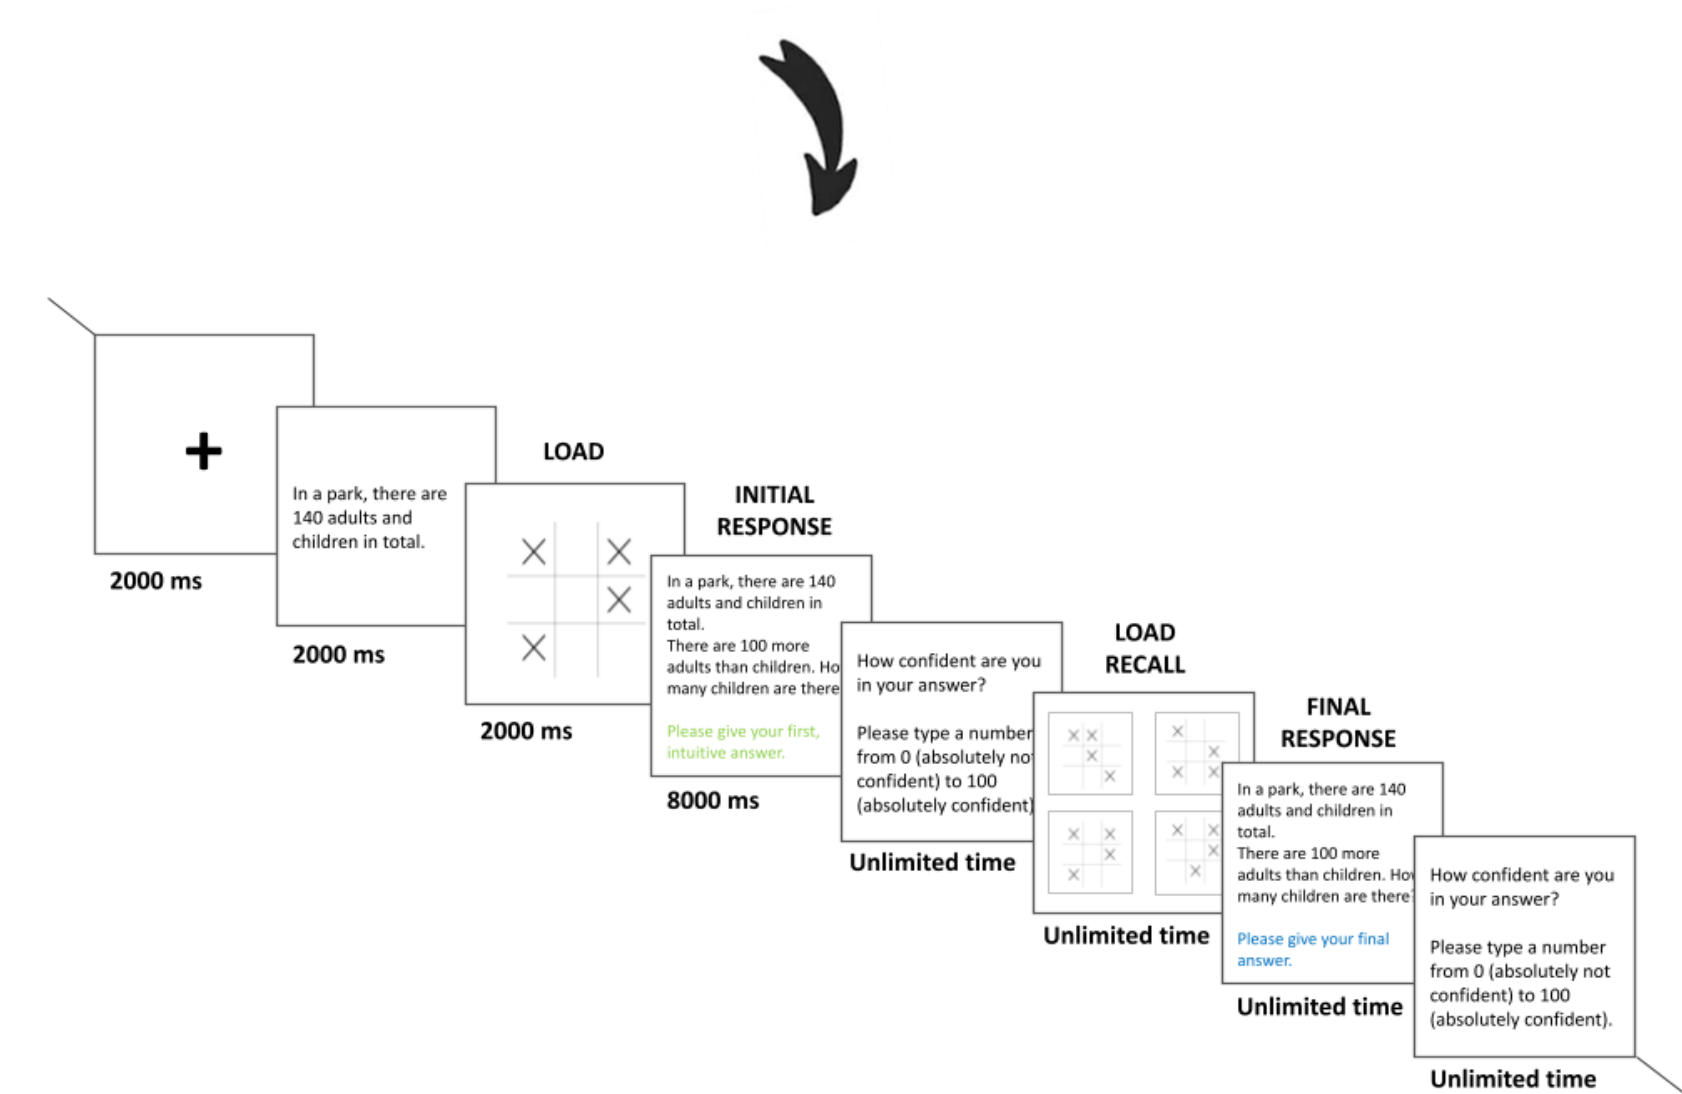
+

2000 ms

In a park, there are 140 adults and children in total.

2000 ms

LOAD

2000 ms

INITIAL RESPONSE

In a park, there are 140 adults and children in total.
There are 100 more adults than children. Ho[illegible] many children are there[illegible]

Please give your first, intuitive answer.

8000 ms

How confident are you in your answer?

Please type a number from 0 (absolutely no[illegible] confident) to 100 (absolutely confident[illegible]

Unlimited time

LOAD RECALL

Unlimited time

FINAL RESPONSE

In a park, there are 140 adults and children in total.
There are 100 more adults than children. Ho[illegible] many children are there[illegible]

Please give your final answer.

Unlimited time

How confident are you in your answer?

Please type a number from 0 (absolutely not confident) to 100 (absolutely confident).

Unlimited time